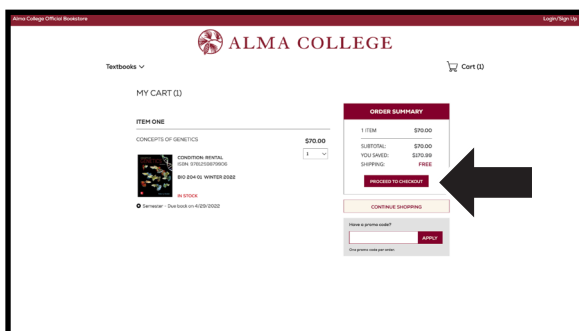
Alma College Official Bookstore

Login/Sign Up

ALMA COLLEGE

Textbooks

Cart (1)

MY CART (1)

ITEM ONE

CONCEPTS OF GENETICS

$70.00

1

CONDITION: RENTAL
ISBN: 9780135978606

BIO 204 01 WINTER 2022

IN STOCK

Semester - Due back on 4/29/2022

ORDER SUMMARY

1 ITEM $70.00

SUBTOTAL: $70.00
YOU SAVED: $170.99
SHIPPING: FREE

PROCEED TO CHECKOUT

CONTINUE SHOPPING

Have a promo code?

APPLY

One promo code per order.